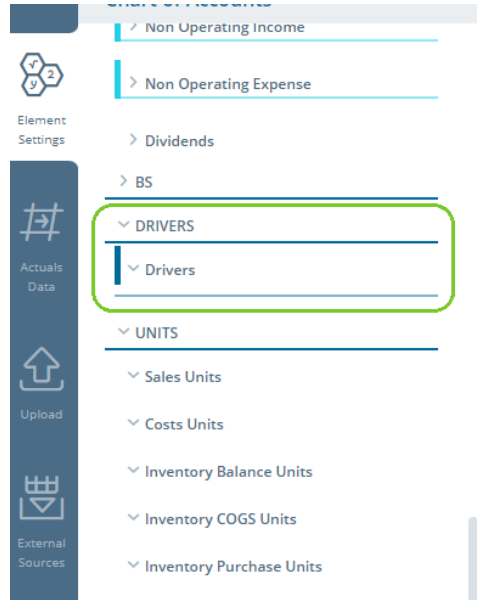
Chart of Accounts

Element Settings

Actuals Data

Upload

External Sources

Non Operating Income

Non Operating Expense

Dividends

BS

DRIVERS

Drivers

UNITS

Sales Units

Costs Units

Inventory Balance Units

Inventory COGS Units

Inventory Purchase Units